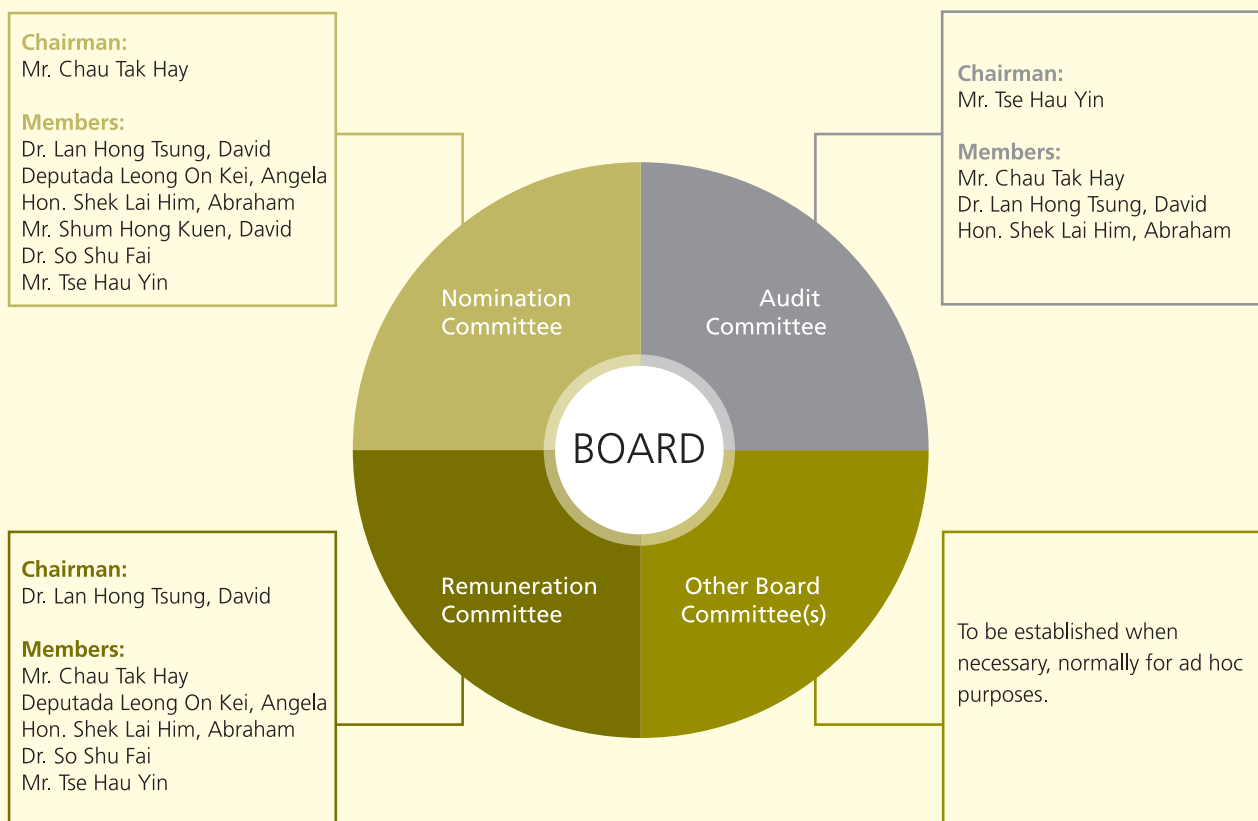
Chairman:
Mr. Chau Tak Hay

Members:
Dr. Lan Hong Tsung, David
Deputada Leong On Kei, Angela
Hon. Shek Lai Him, Abraham
Mr. Shum Hong Kuen, David
Dr. So Shu Fai
Mr. Tse Hau Yin

Chairman:
Mr. Tse Hau Yin

Members:
Mr. Chau Tak Hay
Dr. Lan Hong Tsung, David
Hon. Shek Lai Him, Abraham

Nomination Committee

Audit Committee

BOARD

Remuneration Committee

Other Board Committee(s)

Chairman:
Dr. Lan Hong Tsung, David

Members:
Mr. Chau Tak Hay
Deputada Leong On Kei, Angela
Hon. Shek Lai Him, Abraham
Dr. So Shu Fai
Mr. Tse Hau Yin

To be established when necessary, normally for ad hoc purposes.